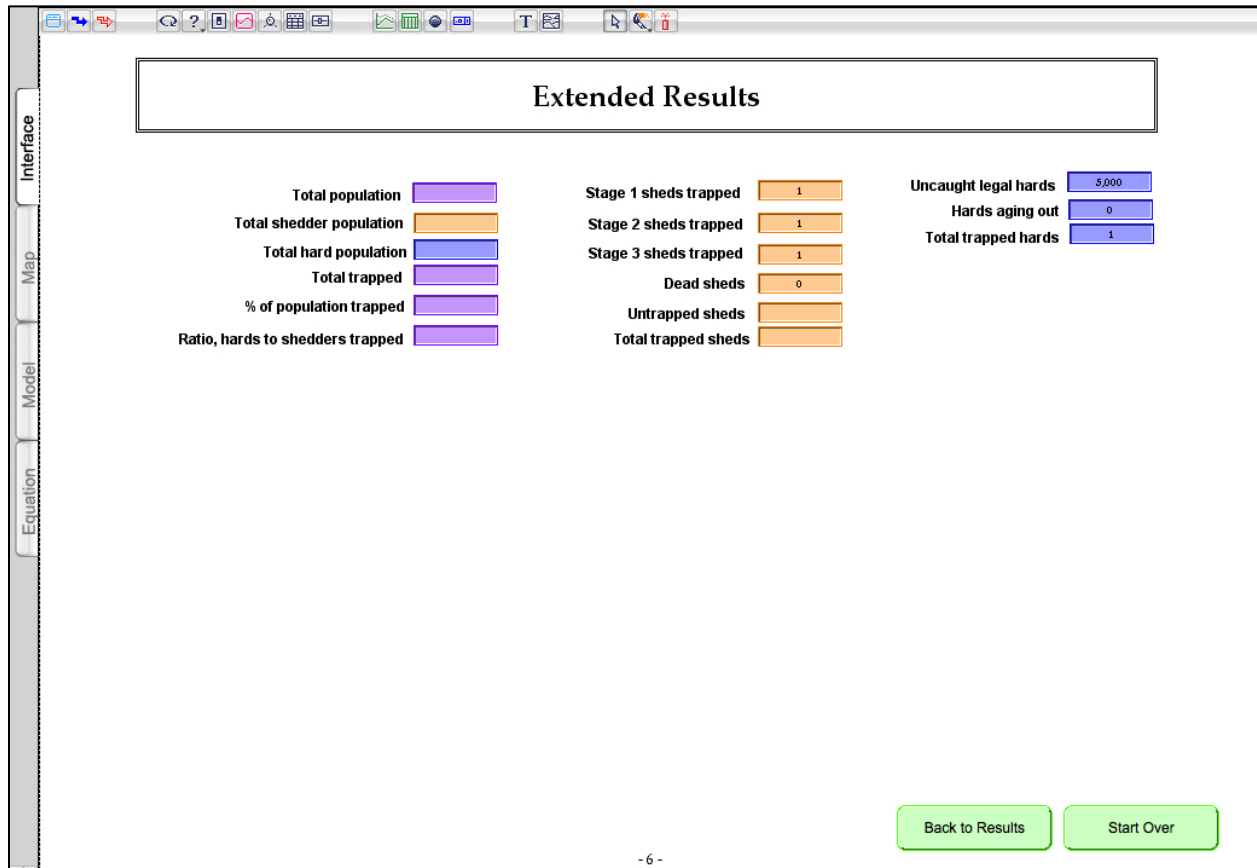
Interface
Map
Model
Equation

T

Extended Results

Total population
Total shedder population
Total hard population
Total trapped
% of population trapped
Ratio, hards to shedders trapped

Stage 1 sheds trapped 1
Stage 2 sheds trapped 1
Stage 3 sheds trapped 1
Dead sheds 0
Untrapped sheds
Total trapped sheds

Uncaught legal hards 5,000
Hards aging out 0
Total trapped hards 1

Back to Results
Start Over

- 6 -